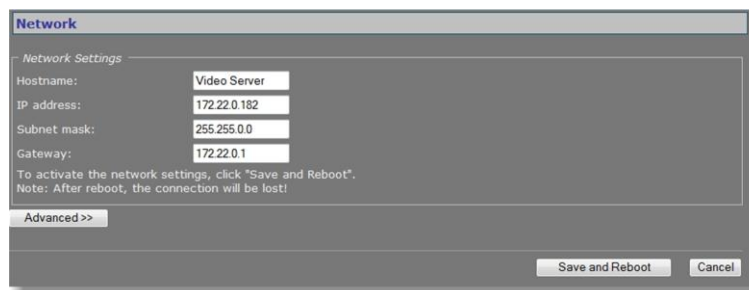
Network

Network Settings

Hostname: Video Server

IP address: 172.22.0.182

Subnet mask: 255.255.0.0

Gateway: 172.22.0.1

To activate the network settings, click "Save and Reboot".
Note: After reboot, the connection will be lost!

Advanced >>

Save and Reboot

Cancel